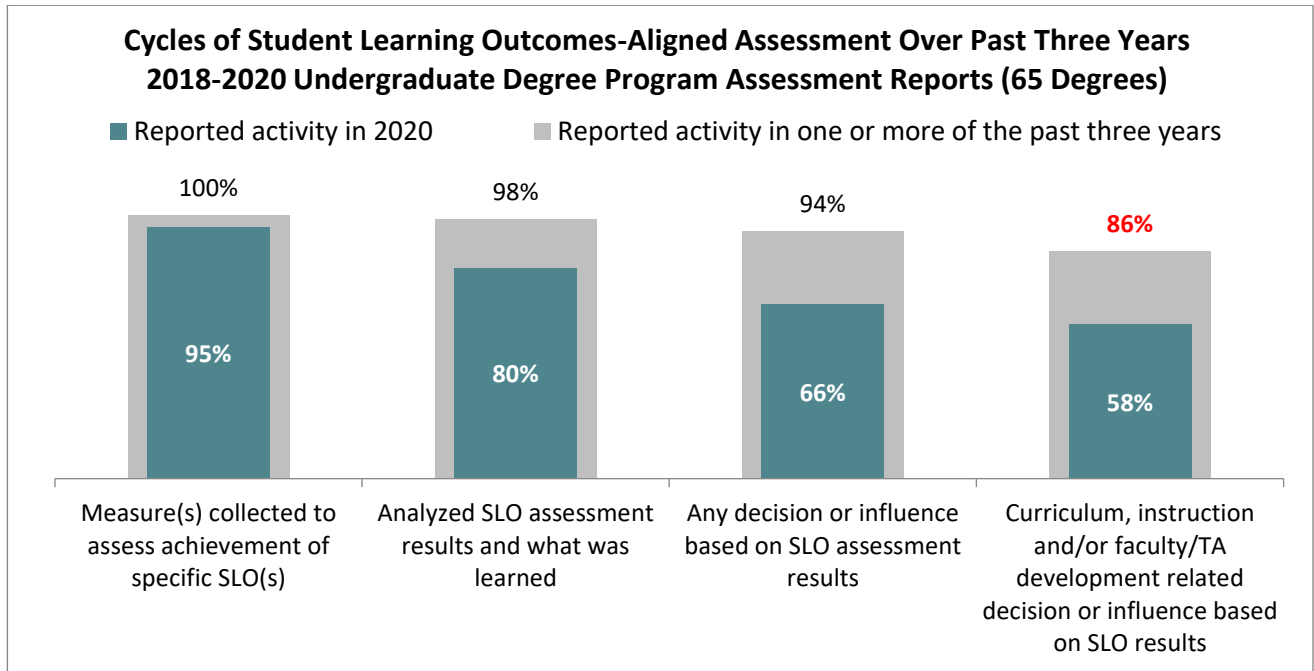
Cycles of Student Learning Outcomes-Aligned Assessment Over Past Three Years
2018-2020 Undergraduate Degree Program Assessment Reports (65 Degrees)

Reported activity in 2020
Reported activity in one or more of the past three years

100%
95%
Measure(s) collected to assess achievement of specific SLO(s)

98%
80%
Analyzed SLO assessment results and what was learned

94%
66%
Any decision or influence based on SLO assessment results

86%
58%
Curriculum, instruction and/or faculty/TA development related decision or influence based on SLO results